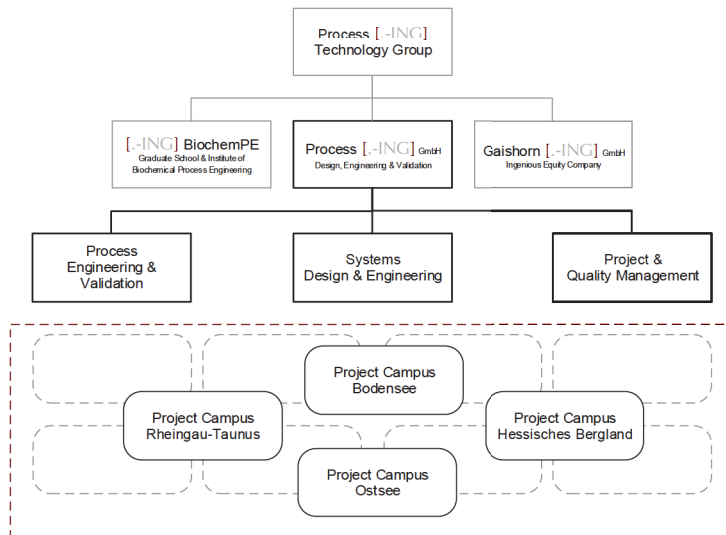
Process [.-ING]
Technology Group

[.-ING] BiochemPE
Graduate School & Institute of Biochemical Process Engineering

Process [.-ING] GmbH
Design, Engineering & Validation

Gaishorn [.-ING] GmbH
Ingenious Equity Company

Process Engineering & Validation

Systems Design & Engineering

Project & Quality Management

Project Campus Bodensee

Project Campus Rheingau-Taunus

Project Campus Hessisches Bergland

Project Campus Ostsee